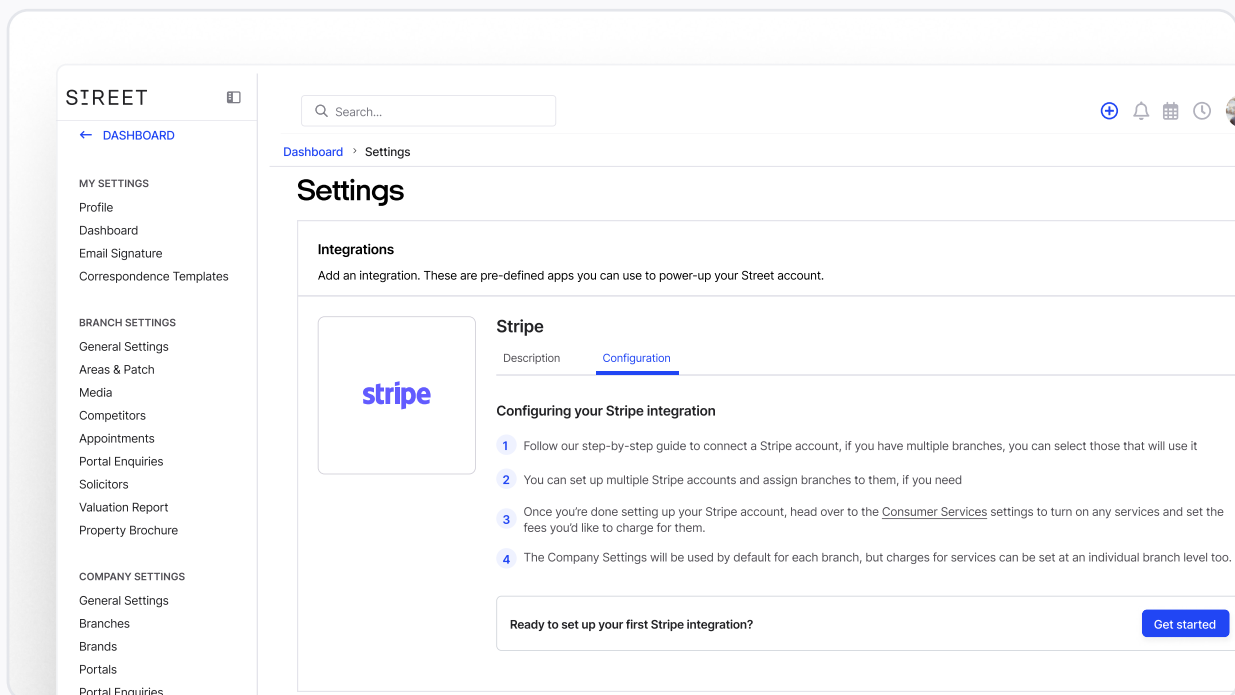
STREET

DASHBOARD

MY SETTINGS
Profile
Dashboard
Email Signature
Correspondence Templates

BRANCH SETTINGS
General Settings
Areas & Patch
Media
Competitors
Appointments
Portal Enquiries
Solicitors
Valuation Report
Property Brochure

COMPANY SETTINGS
General Settings
Branches
Brands
Portals
Portal Enquiries

Search...

Dashboard > Settings

Settings

Integrations
Add an integration. These are pre-defined apps you can use to power-up your Street account.

stripe

Stripe
Description Configuration

Configuring your Stripe integration

1 Follow our step-by-step guide to connect a Stripe account, if you have multiple branches, you can select those that will use it

2 You can set up multiple Stripe accounts and assign branches to them, if you need

3 Once you're done setting up your Stripe account, head over to the Consumer Services settings to turn on any services and set the fees you'd like to charge for them.

4 The Company Settings will be used by default for each branch, but charges for services can be set at an individual branch level too.

Ready to set up your first Stripe integration?
Get started